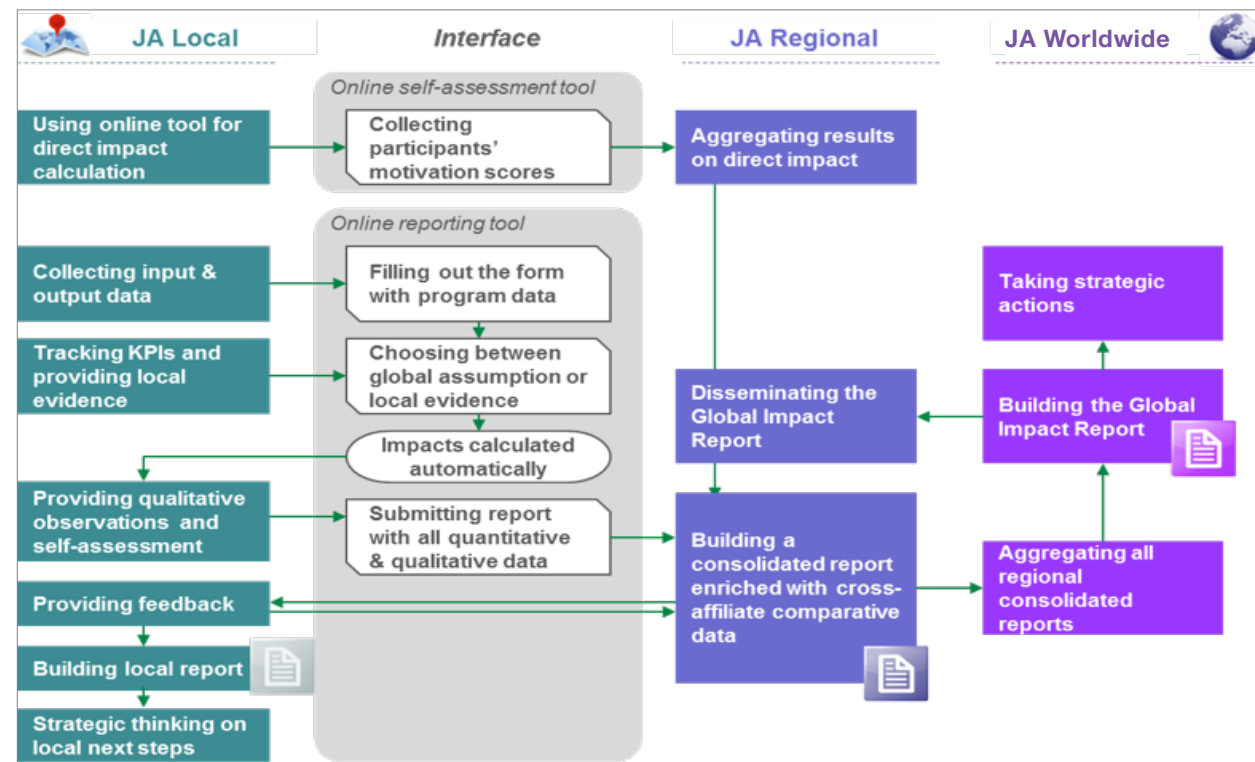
JA Local

Interface

JA Regional

JA Worldwide

Online self-assessment tool

Using online tool for direct impact calculation

Collecting participants' motivation scores

Aggregating results on direct impact

Online reporting tool

Collecting input & output data

Filling out the form with program data

Taking strategic actions

Tracking KPIs and providing local evidence

Choosing between global assumption or local evidence

Disseminating the Global Impact Report

Building the Global Impact Report

Impacts calculated automatically

Providing qualitative observations and self-assessment

Submitting report with all quantitative & qualitative data

Building a consolidated report enriched with cross-affiliate comparative data

Aggregating all regional consolidated reports

Providing feedback

Building local report

Strategic thinking on local next steps